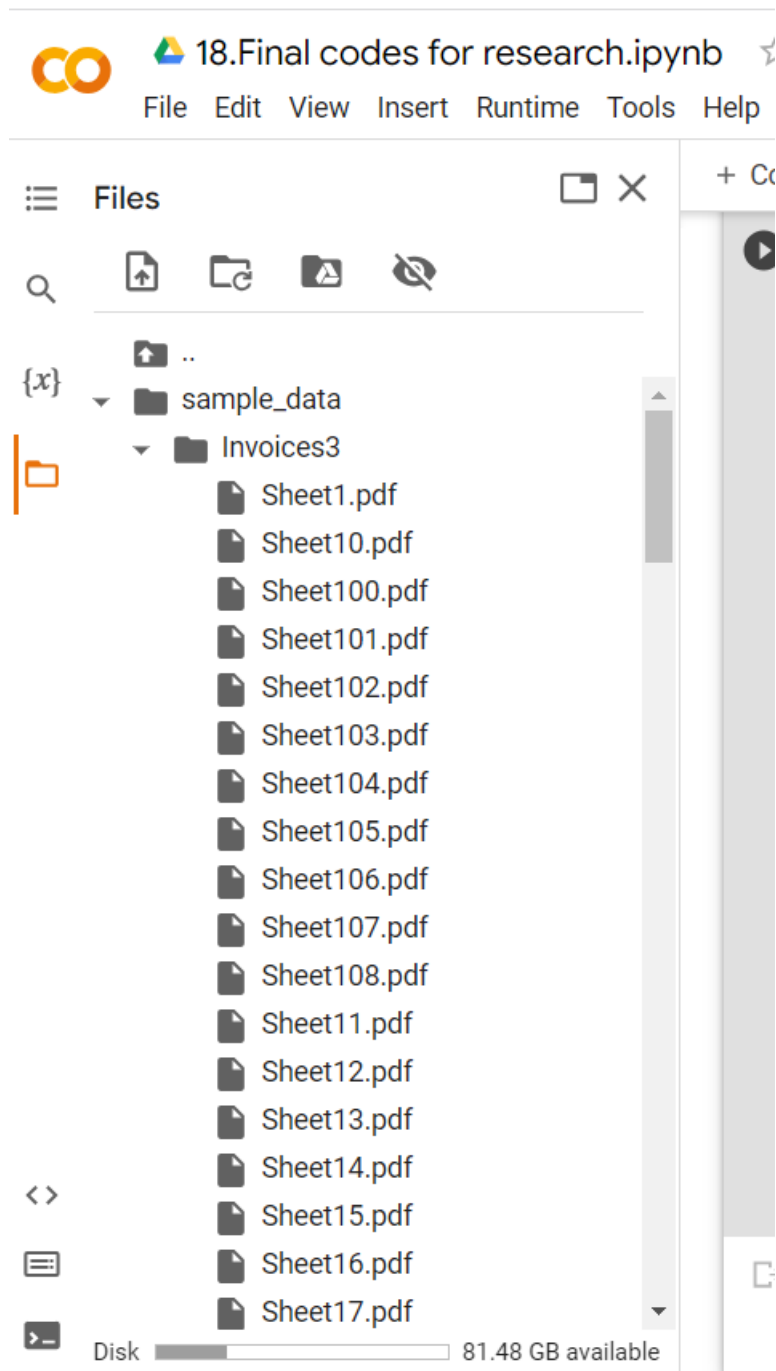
CO 18.Final codes for research.ipynb
File Edit View Insert Runtime Tools Help

Files

{x}

..
sample_data
Invoices3
Sheet1.pdf
Sheet10.pdf
Sheet100.pdf
Sheet101.pdf
Sheet102.pdf
Sheet103.pdf
Sheet104.pdf
Sheet105.pdf
Sheet106.pdf
Sheet107.pdf
Sheet108.pdf
Sheet11.pdf
Sheet12.pdf
Sheet13.pdf
Sheet14.pdf
Sheet15.pdf
Sheet16.pdf
Sheet17.pdf

+ C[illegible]

<>

Disk 81.48 GB available